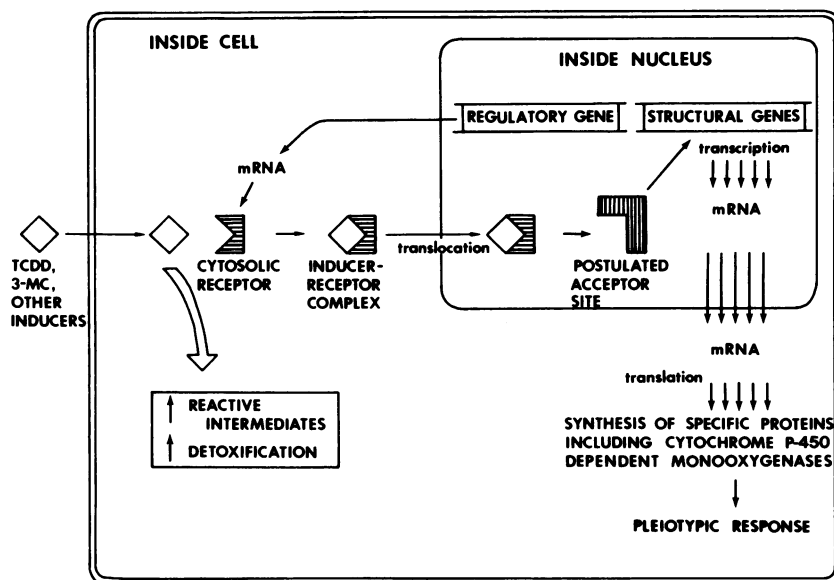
INSIDE CELL

INSIDE NUCLEUS

REGULATORY GENE

STRUCTURAL GENES

mRNA

transcription

mRNA

TCDD, 3-MC, OTHER INDUCERS

CYTOSOLIC RECEPTOR

INDUCER-RECEPTOR COMPLEX

translocation

POSTULATED ACCEPTOR SITE

mRNA

translation

↑ REACTIVE INTERMEDIATES

↑ DETOXIFICATION

SYNTHESIS OF SPECIFIC PROTEINS INCLUDING CYTOCHROME P-450 DEPENDENT MONOOXYGENASES

PLEIOTYPIC RESPONSE